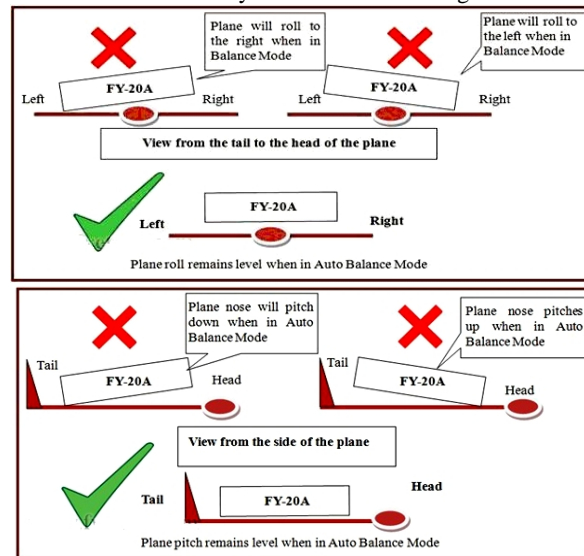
Plane will roll to the right when in Balance Mode

FY-20A

Left

Right

Plane will roll to the left when in Balance Mode

FY-20A

Left

Right

View from the tail to the head of the plane

FY-20A

Left

Right

Plane roll remains level when in Auto Balance Mode

Plane nose will pitch down when in Auto Balance Mode

Tail

FY-20A

Head

Plane nose pitches up when in Auto Balance Mode

Tail

FY-20A

Head

View from the side of the plane

Tail

FY-20A

Head

Plane pitch remains level when in Auto Balance Mode